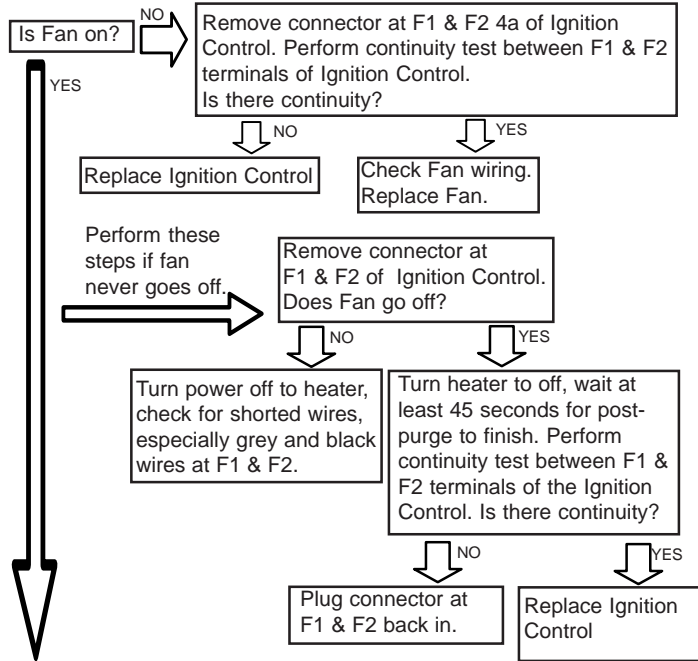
Is Fan on?

NO

Remove connector at F1 & F2 4a of Ignition Control. Perform continuity test between F1 & F2 terminals of Ignition Control. Is there continuity?

YES

NO

YES

Replace Ignition Control

Check Fan wiring. Replace Fan.

Perform these steps if fan never goes off.

Remove connector at F1 & F2 of Ignition Control. Does Fan go off?

NO

YES

Turn power off to heater, check for shorted wires, especially grey and black wires at F1 & F2.

Turn heater to off, wait at least 45 seconds for postpurge to finish. Perform continuity test between F1 & F2 terminals of the Ignition Control. Is there continuity?

NO

YES

Plug connector at F1 & F2 back in.

Replace Ignition Control